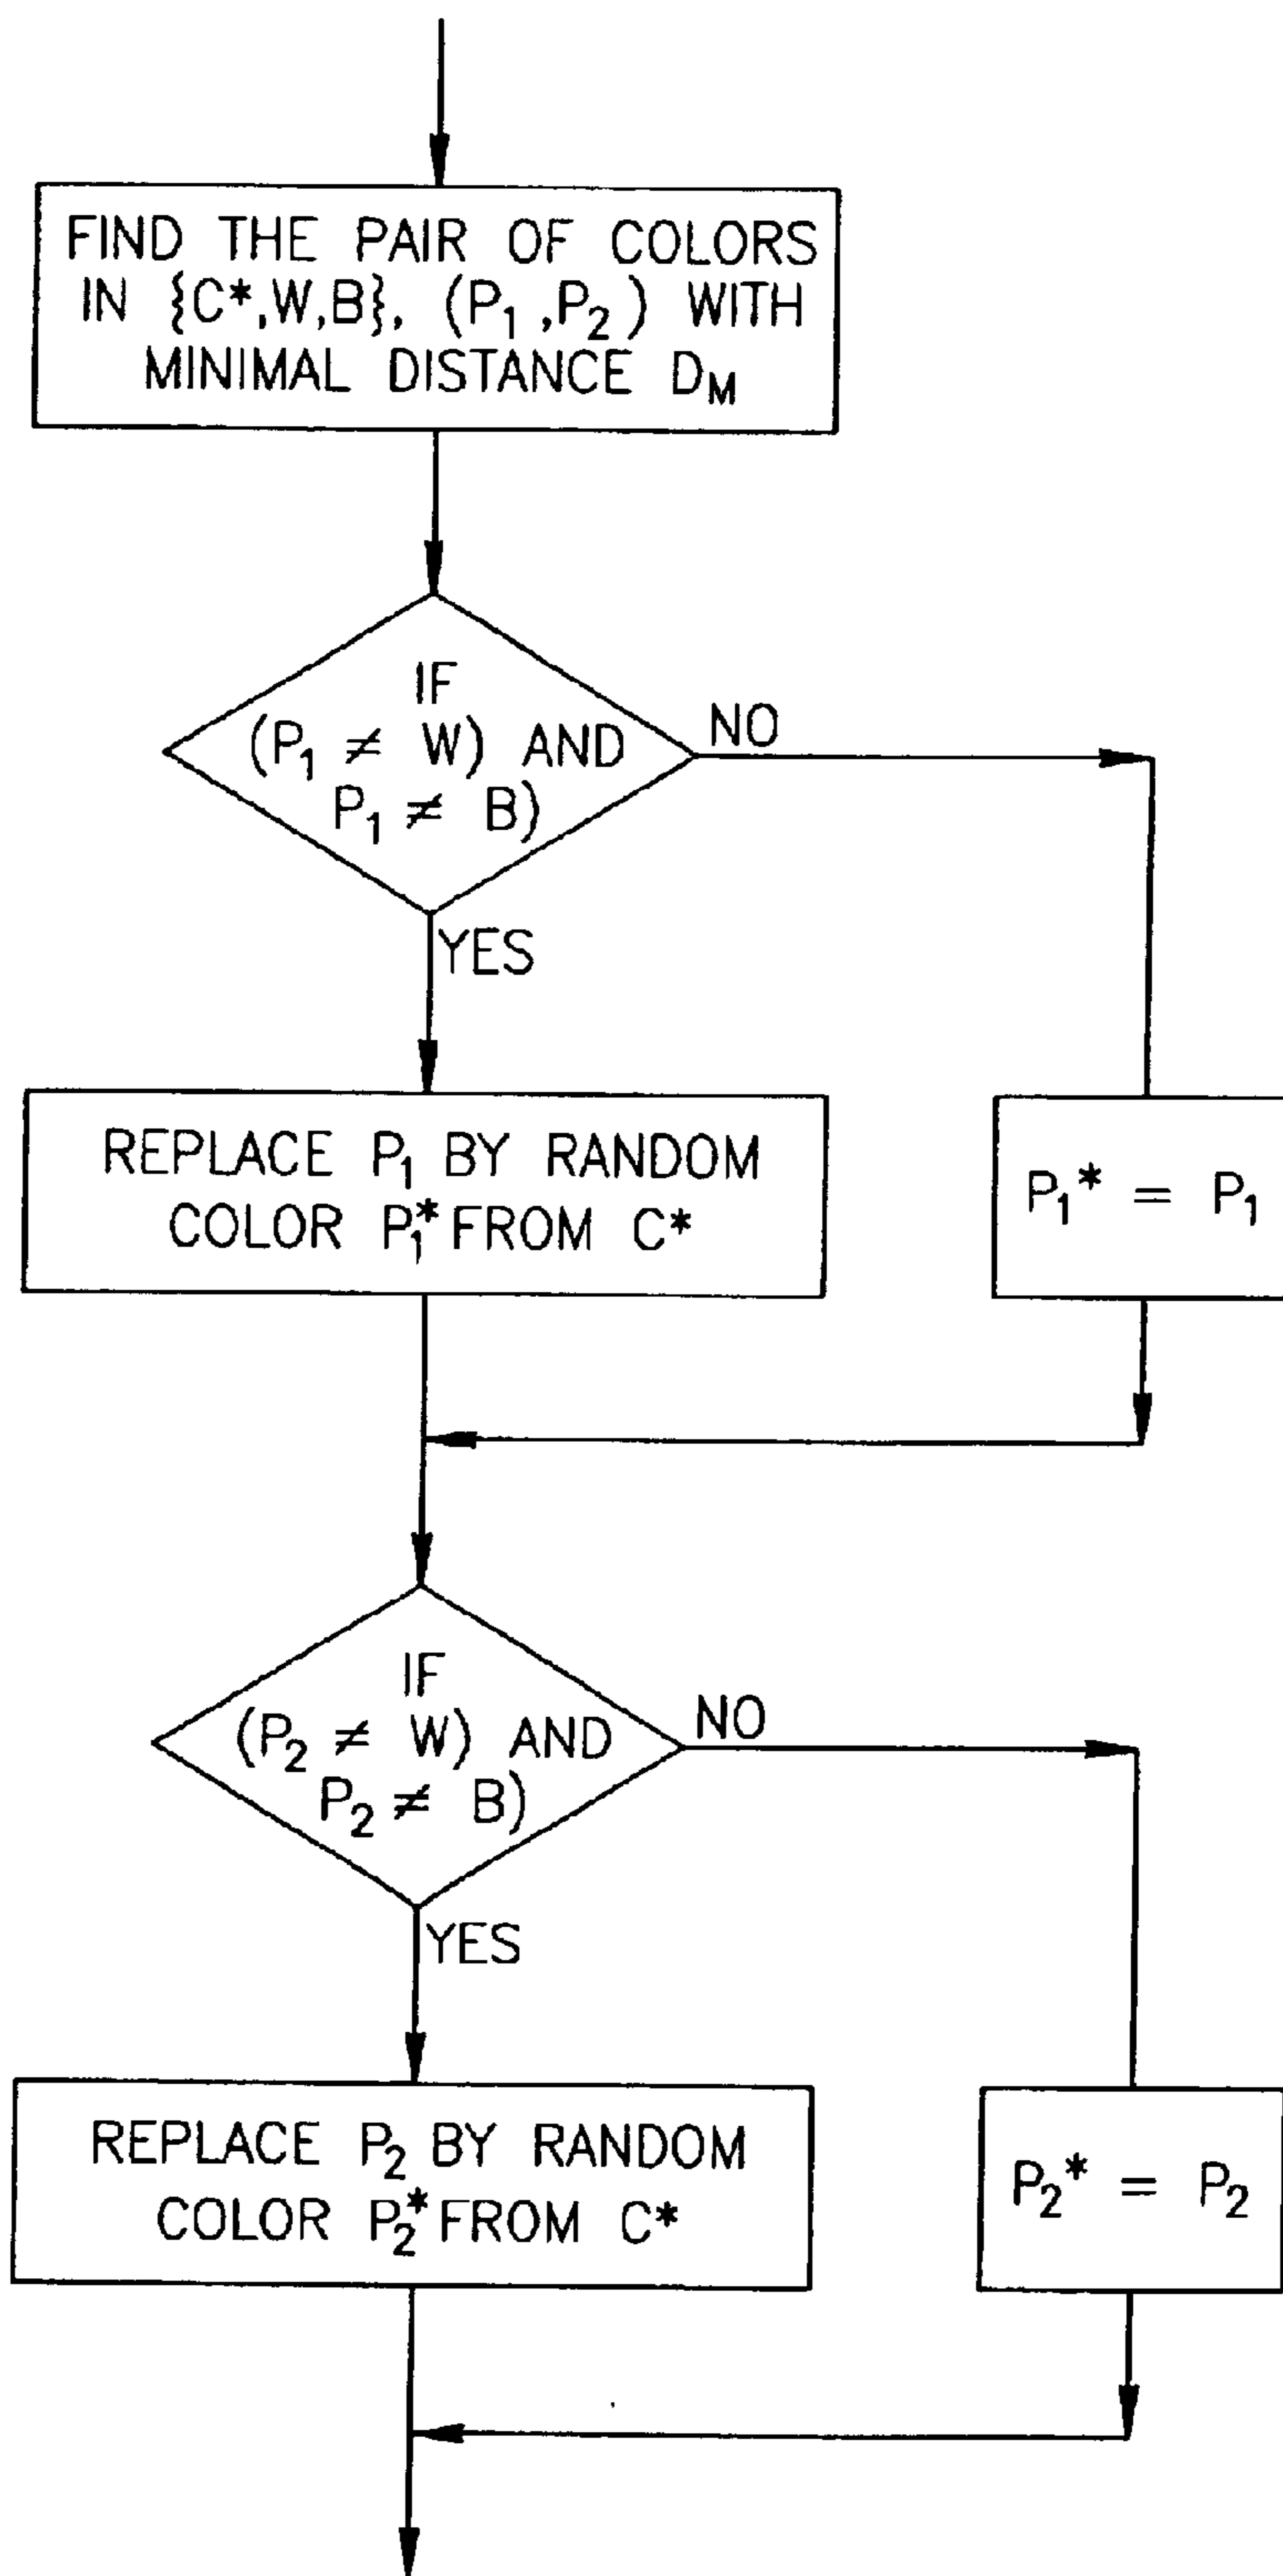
FIND THE PAIR OF COLORS IN $\{C^*, W, B\}$, $(P_1, P_2)$ WITH MINIMAL DISTANCE $D_M$

IF $(P_1 \neq W)$ AND $P_1 \neq B)$

NO

YES

REPLACE $P_1$ BY RANDOM COLOR $P_1^*$ FROM $C^*$

$P_1^* = P_1$

IF $(P_2 \neq W)$ AND $P_2 \neq B)$

NO

YES

REPLACE $P_2$ BY RANDOM COLOR $P_2^*$ FROM $C^*$

$P_2^* = P_2$